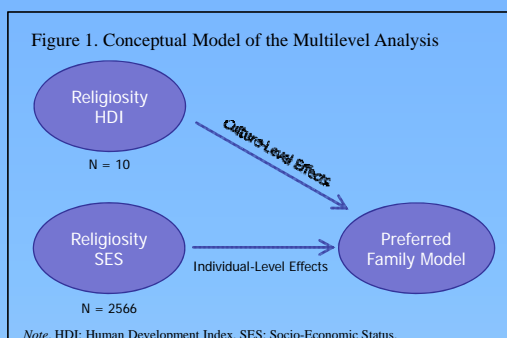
Figure 1. Conceptual Model of the Multilevel Analysis

Religiosity HDI

N = 10

Culture-Level Effects

Religiosity SES

Individual-Level Effects

Preferred Family Model

N = 2566

*Note.* HDI: Human Development Index. SES: Socio-Economic Status.